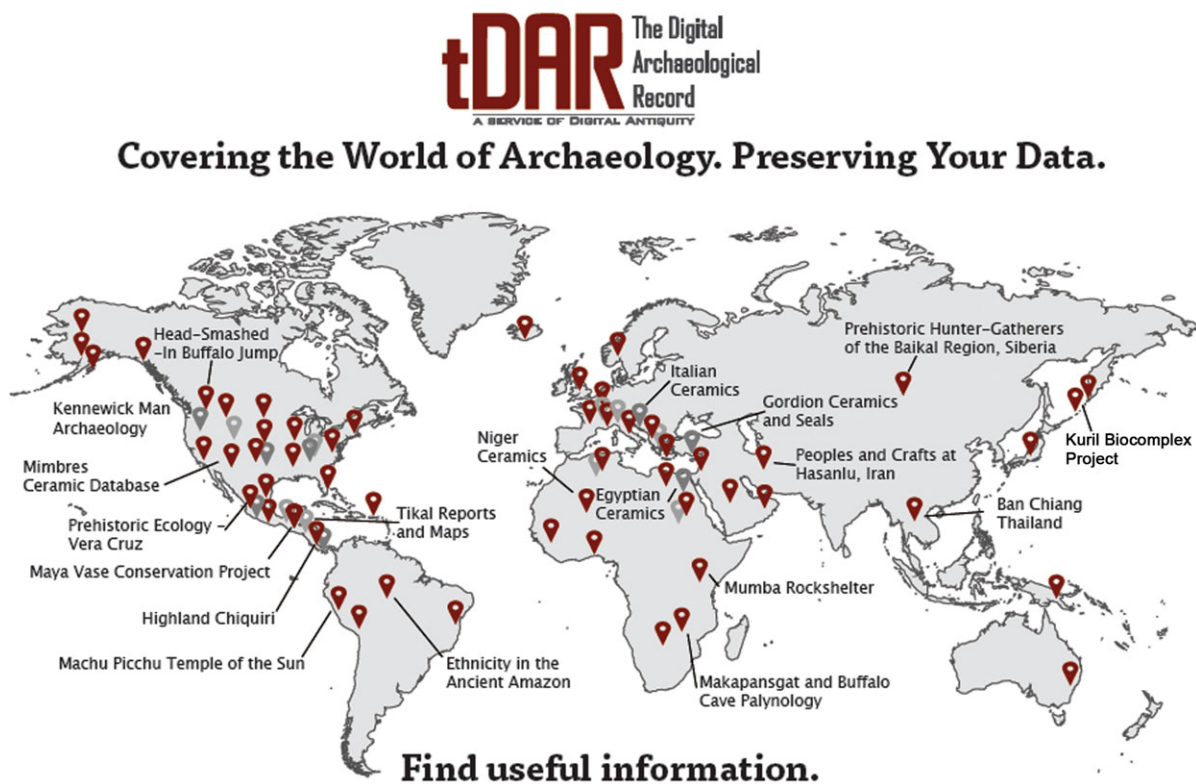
tDAR The Digital Archaeological Record
A SERVICE OF DIGITAL ANTIQUITY

Covering the World of Archaeology. Preserving Your Data.

Head-Smashed-In Buffalo Jump

Kennewick Man Archaeology

Mimbres Ceramic Database

Prehistoric Ecology Vera Cruz

Maya Vase Conservation Project

Highland Chiquiri

Machu Picchu Temple of the Sun

Ethnicity in the Ancient Amazon

Tikal Reports and Maps

Italian Ceramics

Niger Ceramics

Egyptian Ceramics

Gordion Ceramics and Seals

Peoples and Crafts at Hasanlu, Iran

Prehistoric Hunter-Gatherers of the Baikal Region, Siberia

Kuril Biocomplex Project

Ban Chiang Thailand

Mumba Rockshelter

Makapansgat and Buffalo Cave Palynology

Find useful information.